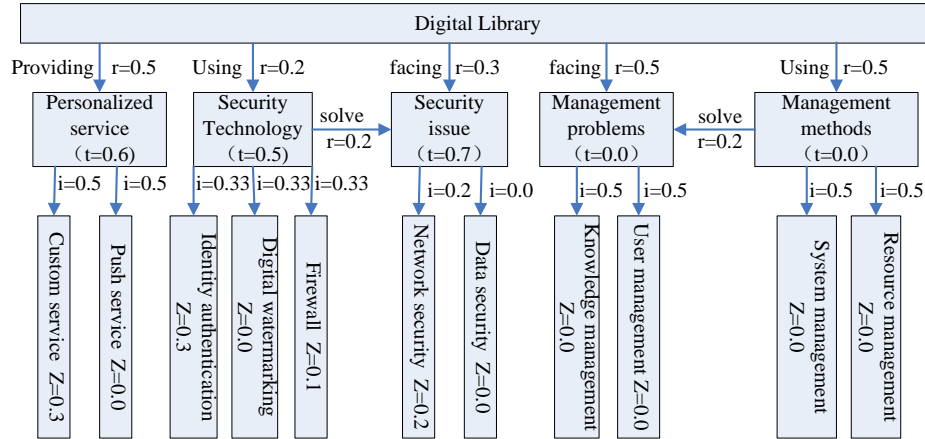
Digital Library

Providing r=0.5
Using r=0.2
facing r=0.3
facing r=0.5
Using r=0.5

Personalized service (t=0.6)
Security Technology (t=0.5)
solve r=0.2
Security issue (t=0.7)
Management problems (t=0.0)
solve r=0.2
Management methods (t=0.0)

i=0.5 i=0.5
i=0.33 i=0.33 i=0.33
i=0.2 i=0.0
i=0.5 i=0.5
i=0.5 i=0.5

Custom service Z=0.3
Push service Z=0.0
Identity authentication Z=0.3
Digital watermarking Z=0.0
Firewall Z=0.1
Network security Z=0.2
Data security Z=0.0
Knowledge management Z=0.0
User management Z=0.0
System management Z=0.0
Resource management Z=0.0